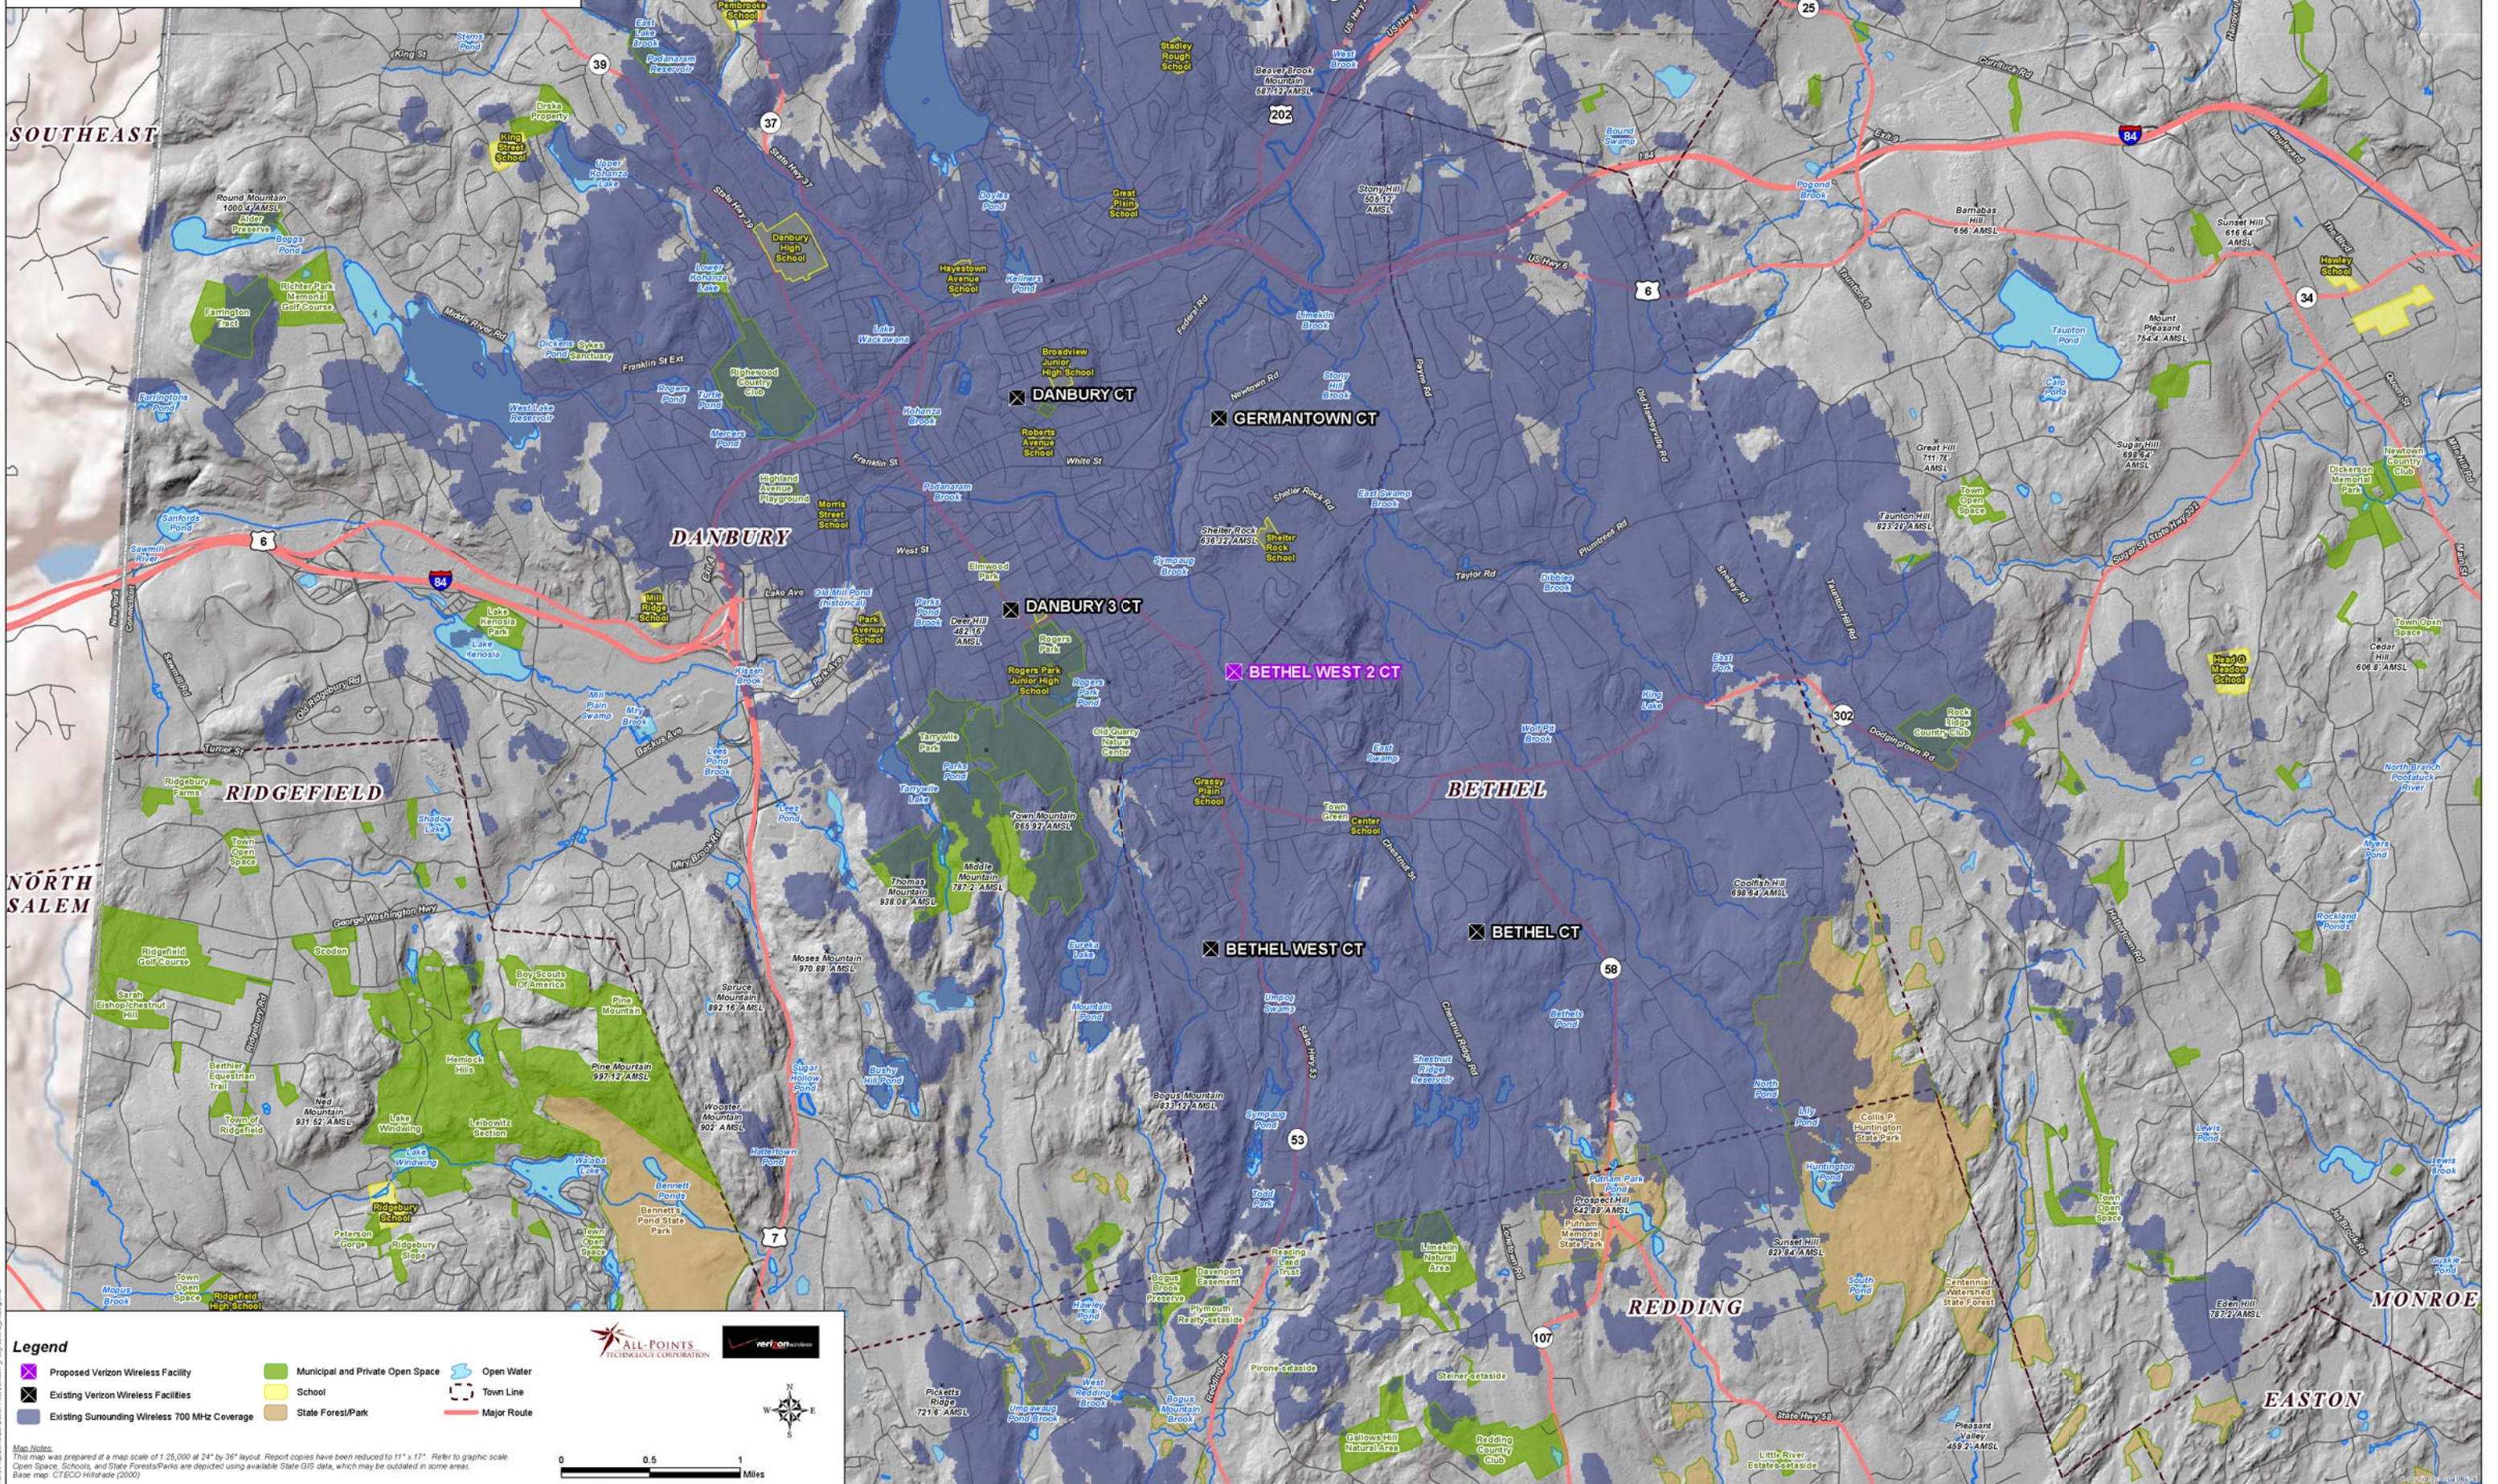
SOUTHEAST

DANBURY CT

GERMANTOWN CT

DANBURY

DANBURY 3 CT

BETHEL WEST 2 CT

RIDGEFIELD

BETHEL

NORTH SALEM

BETHEL WEST CT

BETHEL CT

REDDING

MONROE

EASTON

84

6

34

302

58

53

107

7

37

39

202

25

Legend

Proposed Verizon Wireless Facility

Existing Verizon Wireless Facilities

Existing Surrounding Wireless 700 MHz Coverage

Municipal and Private Open Space

School

State Forest/Park

Open Water

Town Line

Major Route

ALL-POINTS TECHNOLOGY CORPORATION

verizon wireless

Map Notes:
This map was prepared at a map scale of 1:25,000 at 24" by 36" layout. Report copies have been reduced to 11" x 17". Refer to graphic scale. Open Space, Schools, and State Forests/Parks are depicted using available State GIS data, which may be outdated in some areas. Base map: CTECO Hillshade (2000)

0 0.5 1 Miles